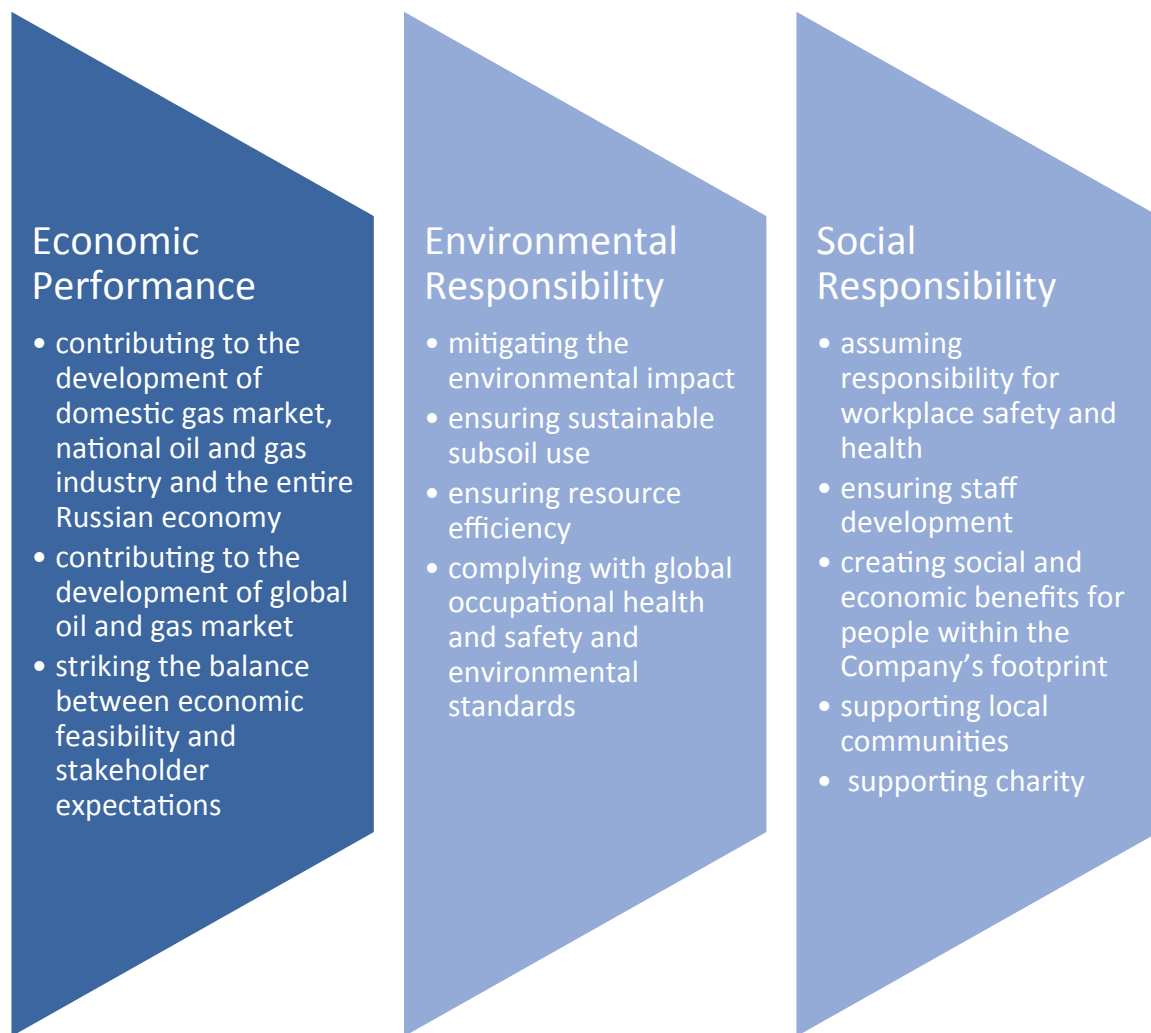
Economic Performance

- contributing to the development of domestic gas market, national oil and gas industry and the entire Russian economy
- contributing to the development of global oil and gas market
- striking the balance between economic feasibility and stakeholder expectations

Environmental Responsibility

- mitigating the environmental impact
- ensuring sustainable subsoil use
- ensuring resource efficiency
- complying with global occupational health and safety and environmental standards

Social Responsibility

- assuming responsibility for workplace safety and health
- ensuring staff development
- creating social and economic benefits for people within the Company's footprint
- supporting local communities
- supporting charity